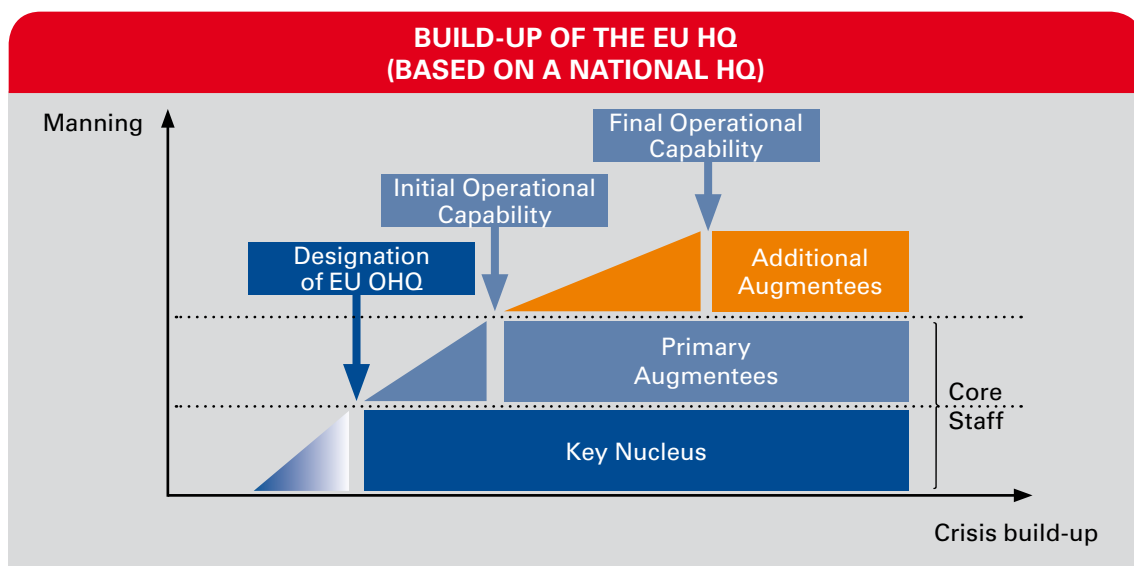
BUILD-UP OF THE EU HQ
(BASED ON A NATIONAL HQ)

Manning

Final Operational Capability

Initial Operational Capability

Designation of EU OHQ

Additional Augmentees

Primary Augmentees

Core Staff

Key Nucleus

Crisis build-up